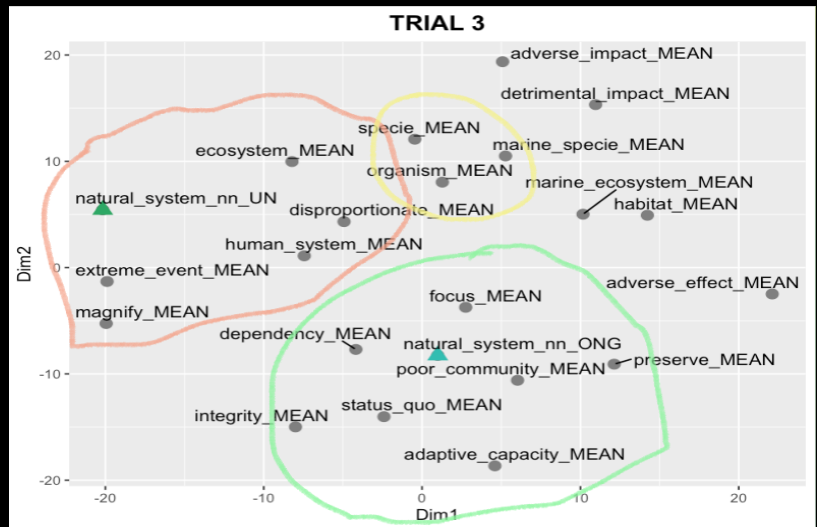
TRIAL 3

adverse_impact_MEAN
detrimental_impact_MEAN
specie_MEAN
ecosystem_MEAN
marine_specie_MEAN
organism_MEAN
marine_ecosystem_MEAN
natural_system_nn_UN
habitat_MEAN
disproportionate_MEAN
human_system_MEAN
extreme_event_MEAN
adverse_effect_MEAN
focus_MEAN
magnify_MEAN
dependency_MEAN
natural_system_nn_ONG
preserve_MEAN
poor_community_MEAN
status_quo_MEAN
integrity_MEAN
adaptive_capacity_MEAN

20
10
0
-10
-20
Dim2

-20
-10
0
10
20
Dim1